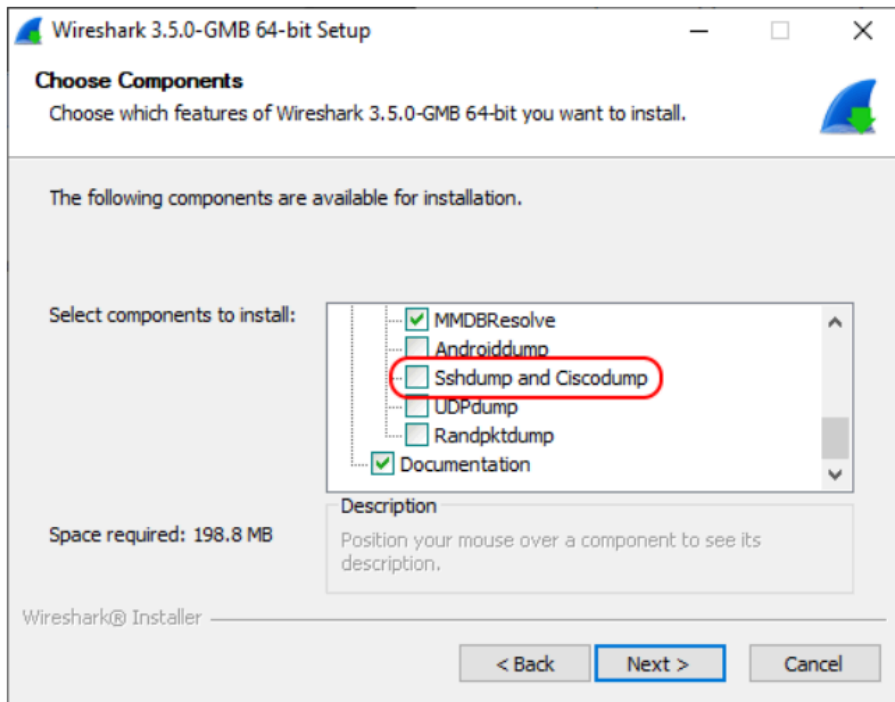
Wireshark 3.5.0-GMB 64-bit Setup

Choose Components
Choose which features of Wireshark 3.5.0-GMB 64-bit you want to install.

The following components are available for installation.

Select components to install:

MMDBResolve
Androiddump
Sshdump and Ciscodump
UDPdump
Randpktdump
Documentation

Description
Position your mouse over a component to see its description.

Space required: 198.8 MB

Wireshark® Installer

< Back
Next >
Cancel